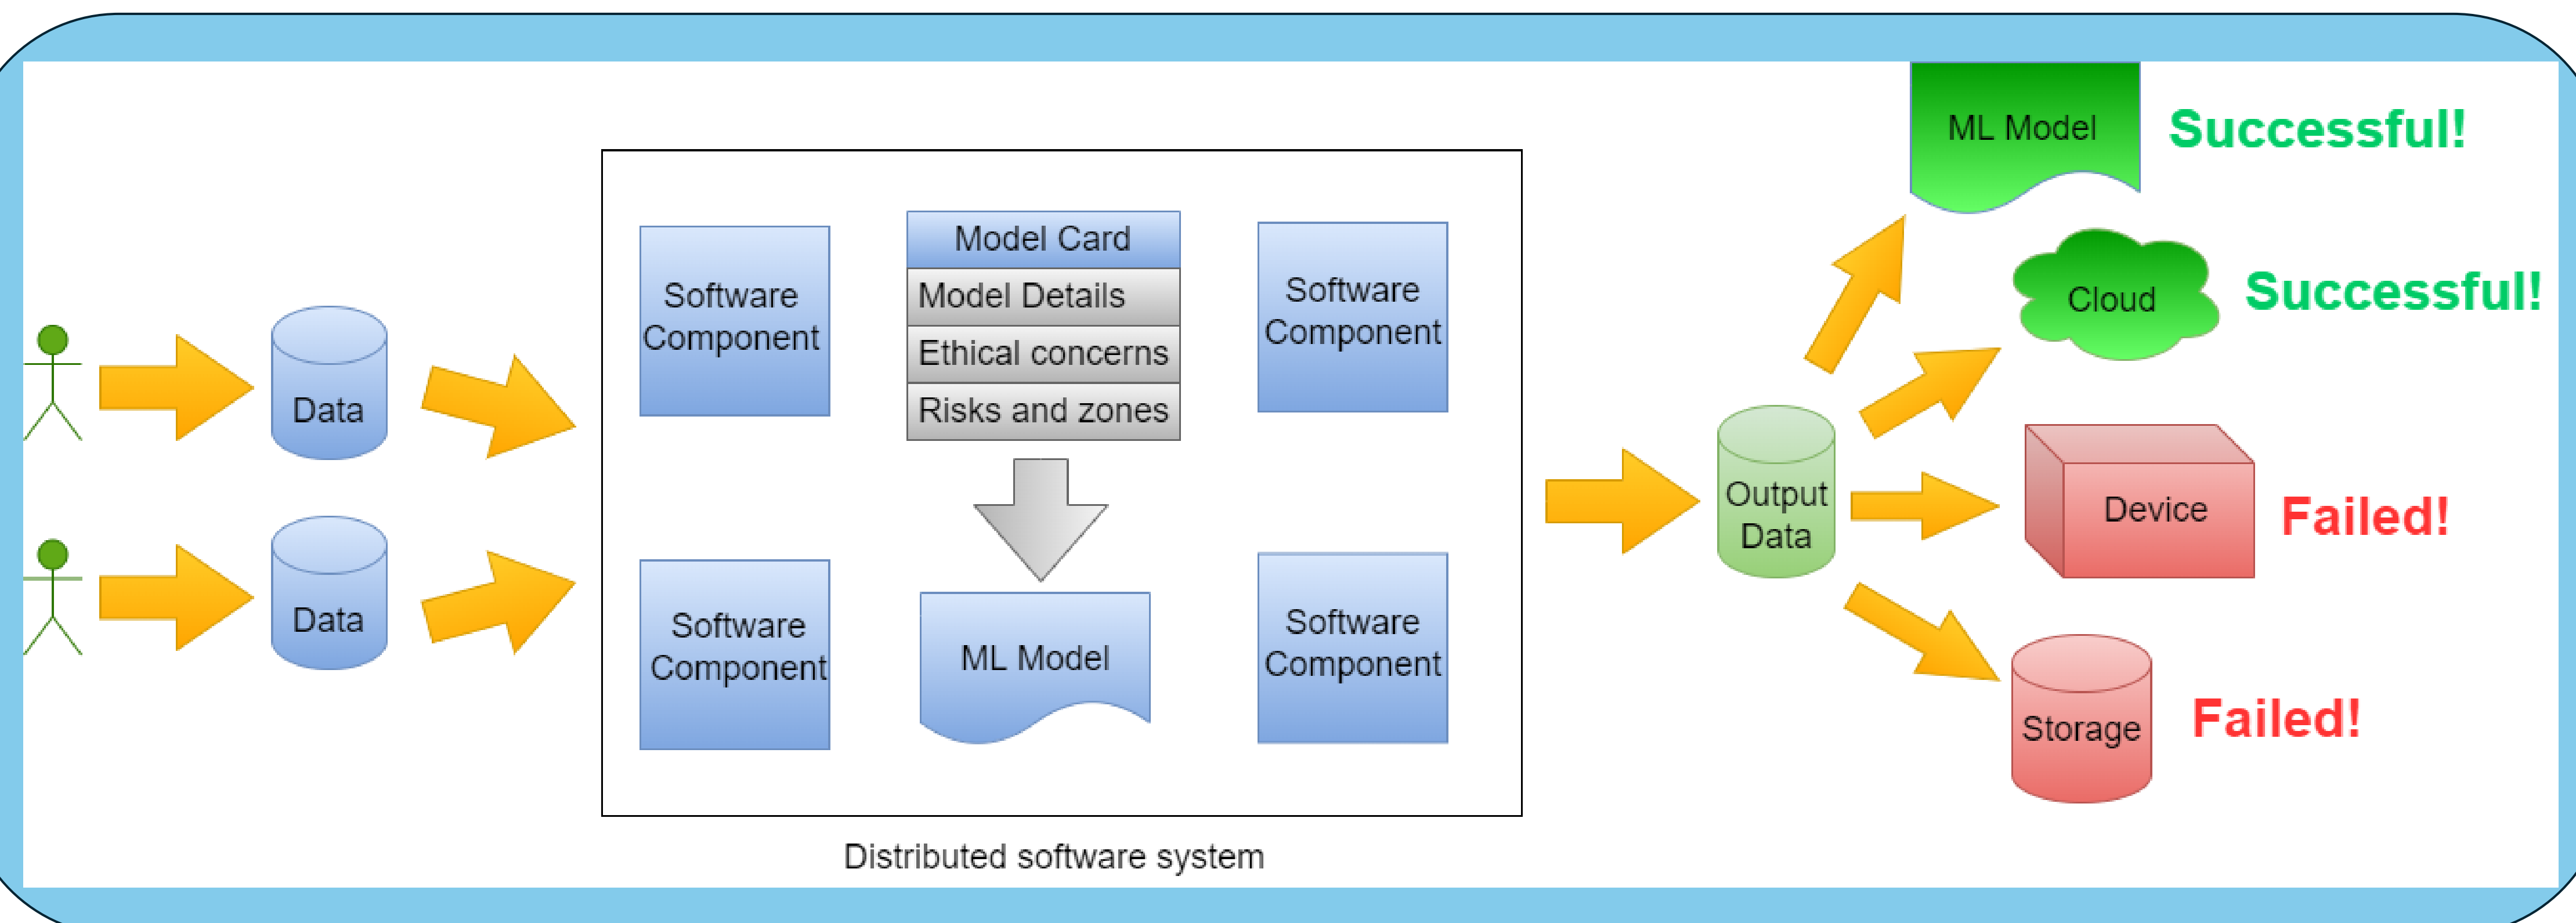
Data

Data

Software Component

Model Card
Model Details
Ethical concerns
Risks and zones

Software Component

Software Component

ML Model

Software Component

Distributed software system

Output Data

ML Model

Successful!

Cloud

Successful!

Device

Failed!

Storage

Failed!